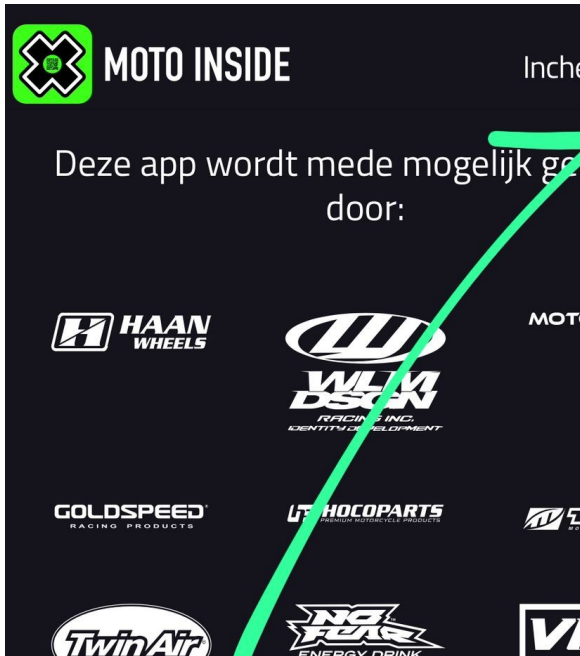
MOTO INSIDE

Inche

Deze app wordt mede mogelijk ge door:

HAAN WHEELS

WLM DSGN RACING INC. IDENTITY DEVELOPMENT

MOTO

GOLDSPEED RACING PRODUCTS

HOCOPARTS PREMIUM MOTORCYCLE PRODUCTS

Twin Air

NO FEAR ENERGY DRINK